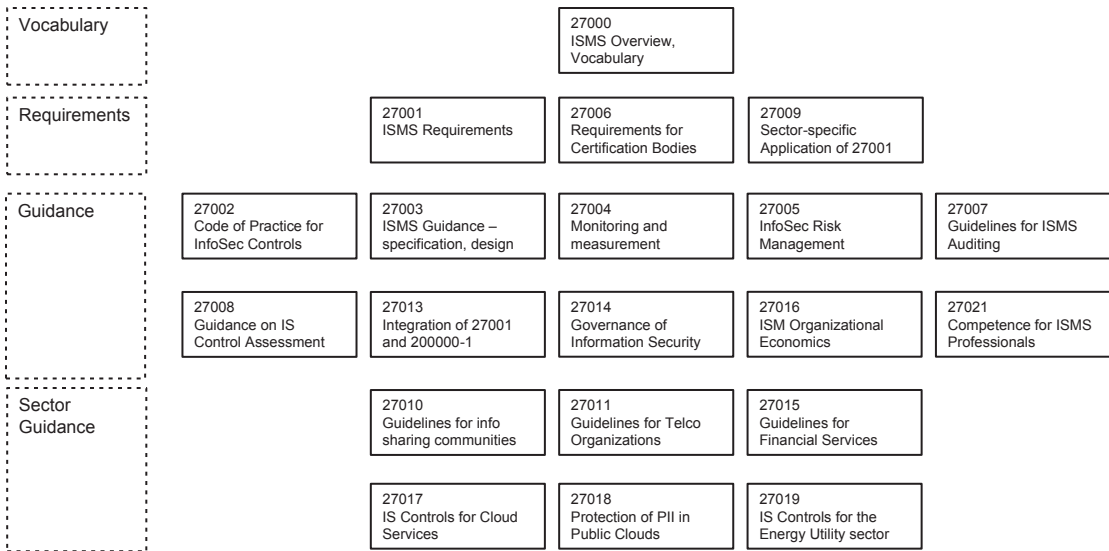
Vocabulary

27000
ISMS Overview, Vocabulary

Requirements

27001
ISMS Requirements

27006
Requirements for Certification Bodies

27009
Sector-specific Application of 27001

Guidance

27002
Code of Practice for InfoSec Controls

27003
ISMS Guidance – specification, design

27004
Monitoring and measurement

27005
InfoSec Risk Management

27007
Guidelines for ISMS Auditing

27008
Guidance on IS Control Assessment

27013
Integration of 27001 and 200000-1

27014
Governance of Information Security

27016
ISM Organizational Economics

27021
Competence for ISMS Professionals

Sector Guidance

27010
Guidelines for info sharing communities

27011
Guidelines for Telco Organizations

27015
Guidelines for Financial Services

27017
IS Controls for Cloud Services

27018
Protection of PII in Public Clouds

27019
IS Controls for the Energy Utility sector